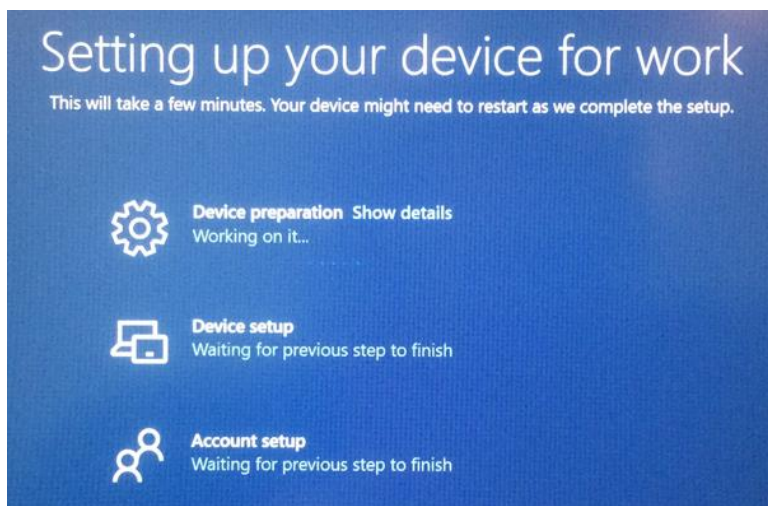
Setting up your device for work

This will take a few minutes. Your device might need to restart as we complete the setup.

Device preparation Show details
Working on it...

Device setup
Waiting for previous step to finish

Account setup
Waiting for previous step to finish